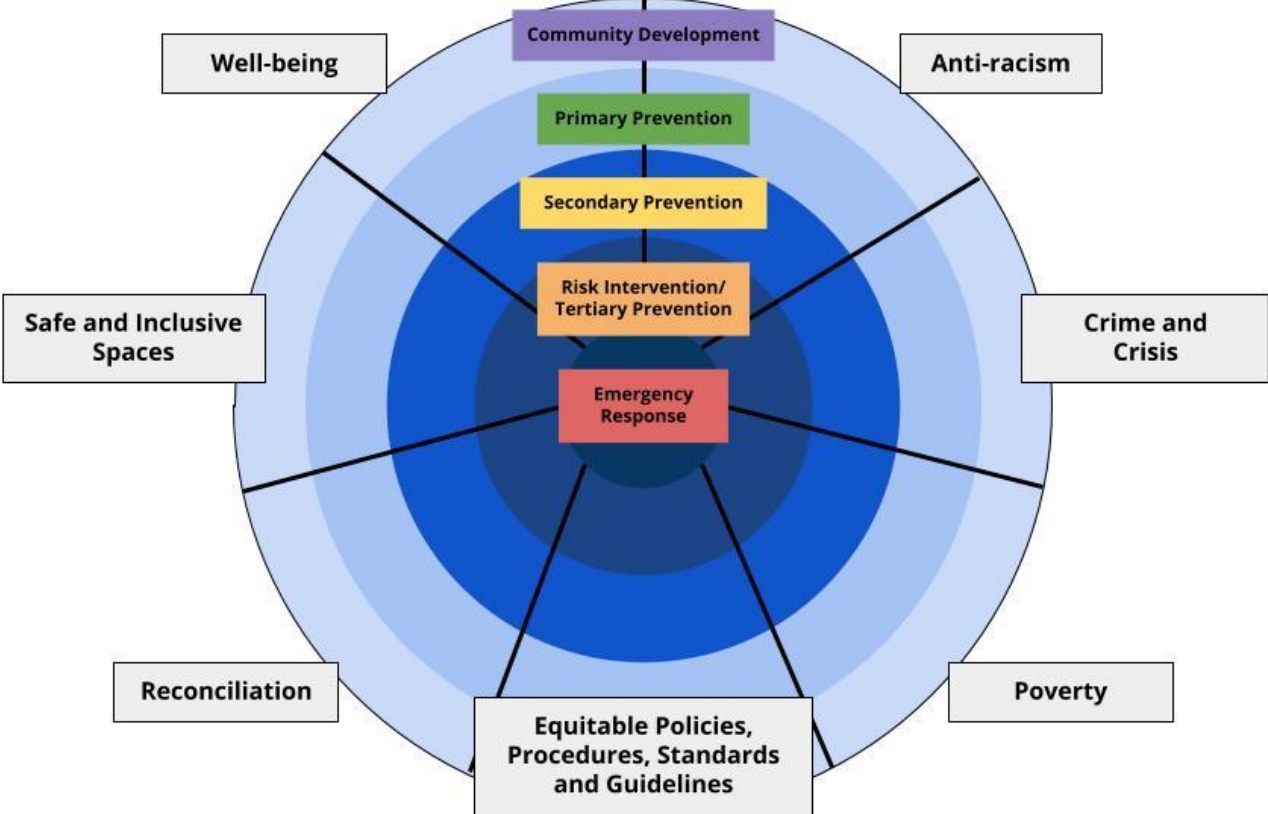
Community Development

Well-being

Anti-racism

Primary Prevention

Secondary Prevention

Risk Intervention/ Tertiary Prevention

Safe and Inclusive Spaces

Crime and Crisis

Emergency Response

Reconciliation

Poverty

Equitable Policies, Procedures, Standards and Guidelines